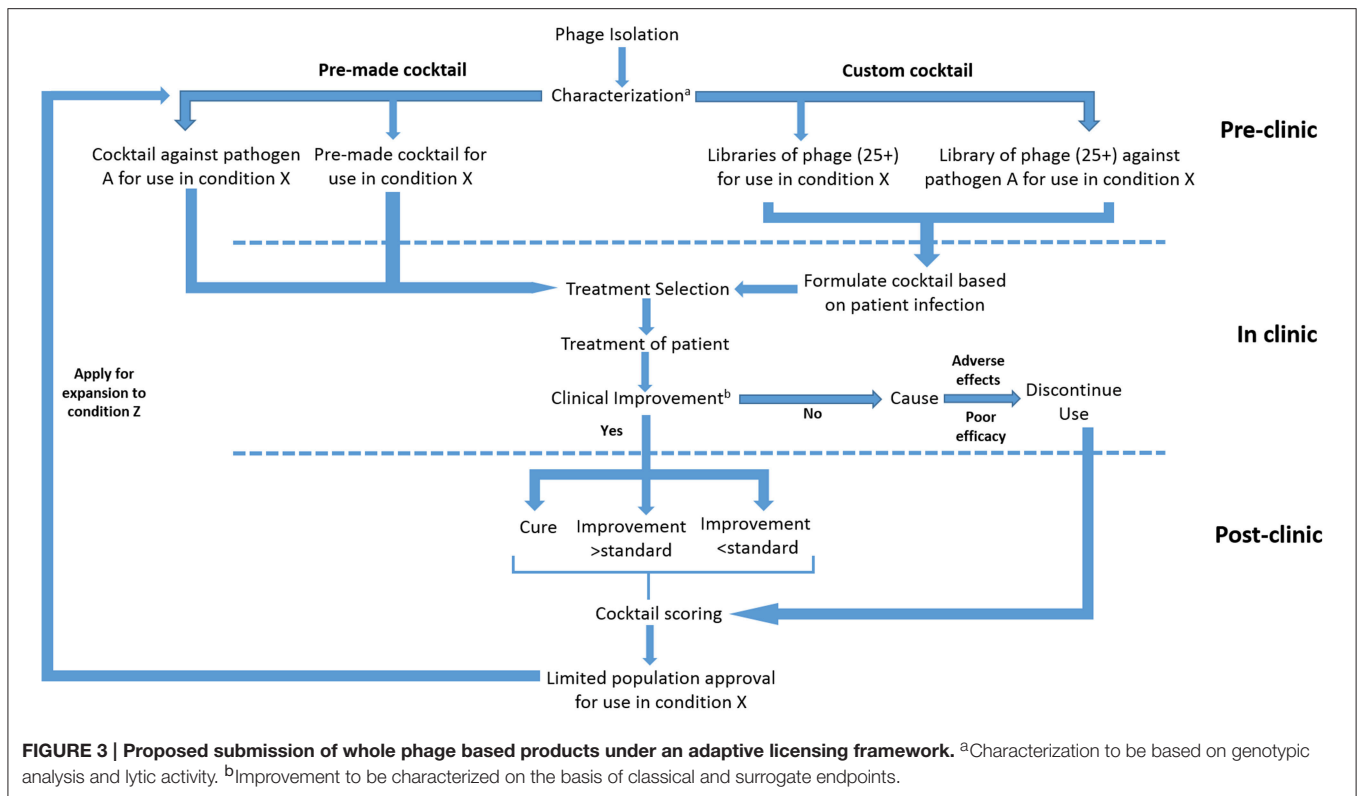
Phage Isolation

Pre-made cocktail

Characterization$^{a}$

Custom cocktail

Pre-clinic

Cocktail against pathogen A for use in condition X

Pre-made cocktail for use in condition X

Libraries of phage (25+) for use in condition X

Library of phage (25+) against pathogen A for use in condition X

Treatment Selection

Formulate cocktail based on patient infection

In clinic

Treatment of patient

Apply for expansion to condition Z

Clinical Improvement$^{b}$

No

Cause

Adverse effects

Poor efficacy

Discontinue Use

Yes

Post-clinic

Cure

Improvement >standard

Improvement <standard

Cocktail scoring

Limited population approval for use in condition X

FIGURE 3 | Proposed submission of whole phage based products under an adaptive licensing framework. $^{a}$Characterization to be based on genotypic analysis and lytic activity. $^{b}$Improvement to be characterized on the basis of classical and surrogate endpoints.